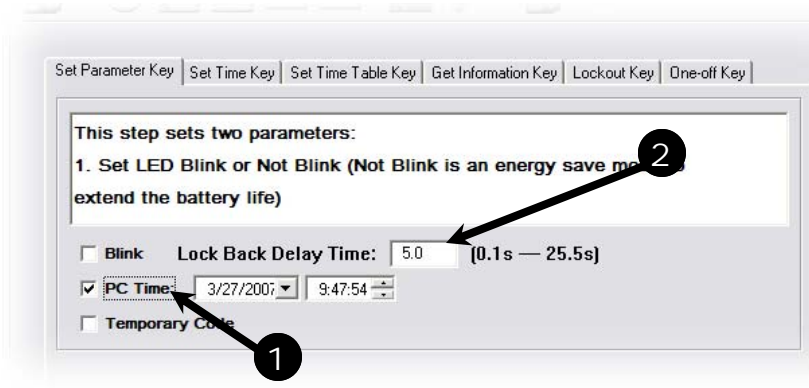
Set Parameter Key | Set Time Key | Set Time Table Key | Get Information Key | Lockout Key | One-off Key

This step sets two parameters:
1. Set LED Blink or Not Blink (Not Blink is an energy save mo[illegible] extend the battery life)

Blink Lock Back Delay Time: 5.0 (0.1s — 25.5s)

PC Time 3/27/2007 9:47:54

Temporary Co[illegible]

2

1